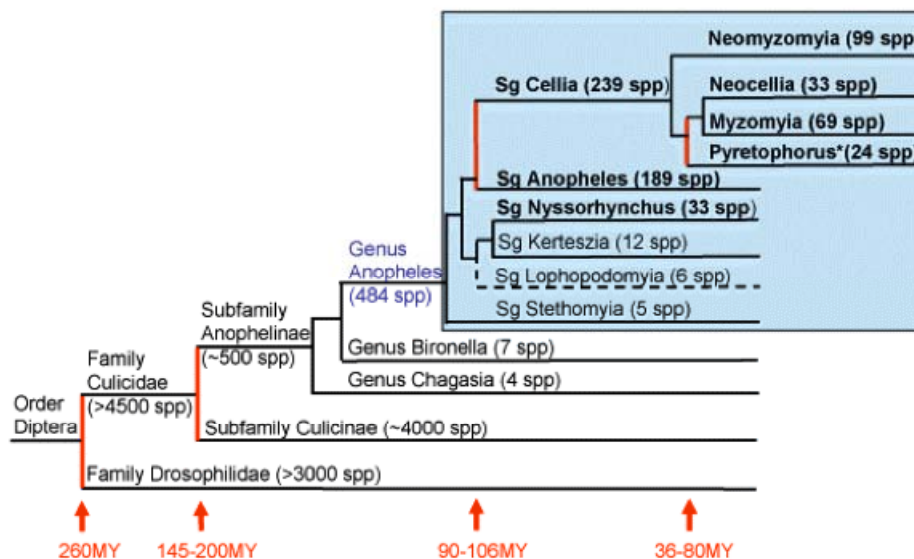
Neomyzomyia (99 spp

Sg Cellia (239 spp)

Neocellia (33 spp)

Myzomyia (69 spp)

Pyretophorus*(24 spp

Sg Anopheles (189 spp)

Sg Nyssorhynchus (33 spp

Sg Kerteszia (12 spp)

Genus Anopheles (484 spp)

Sg Lophopodomyia (6 spp)

Sg Stethomyia (5 spp)

Subfamily Anophelinae (~500 spp)

Genus Bironella (7 spp)

Family Culicidae (>4500 spp)

Genus Chagasia (4 spp)

Order Diptera

Subfamily Culicinae (~4000 spp)

Family Drosophilidae (>3000 spp)

260MY

145-200MY

90-106MY

36-80MY